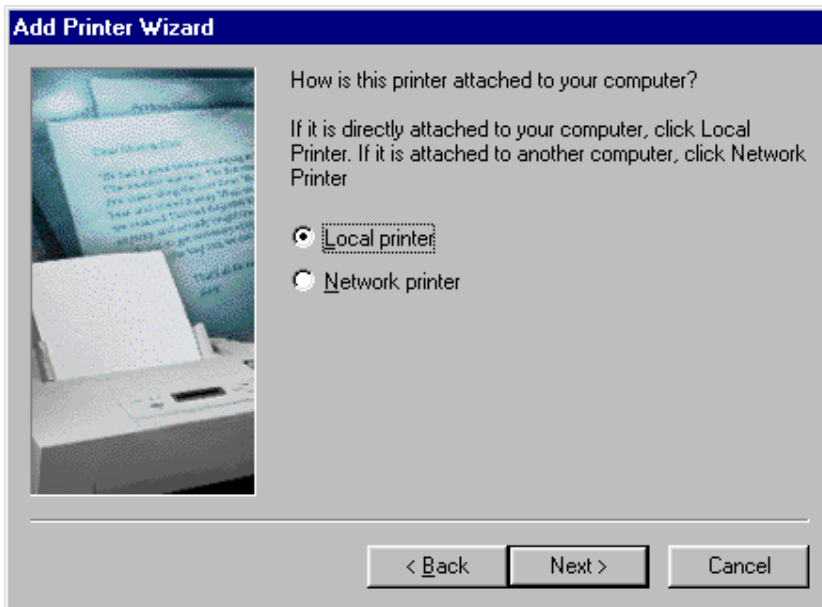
Add Printer Wizard

How is this printer attached to your computer?

If it is directly attached to your computer, click Local Printer. If it is attached to another computer, click Network Printer

Local printer

Network printer

< Back

Next >

Cancel